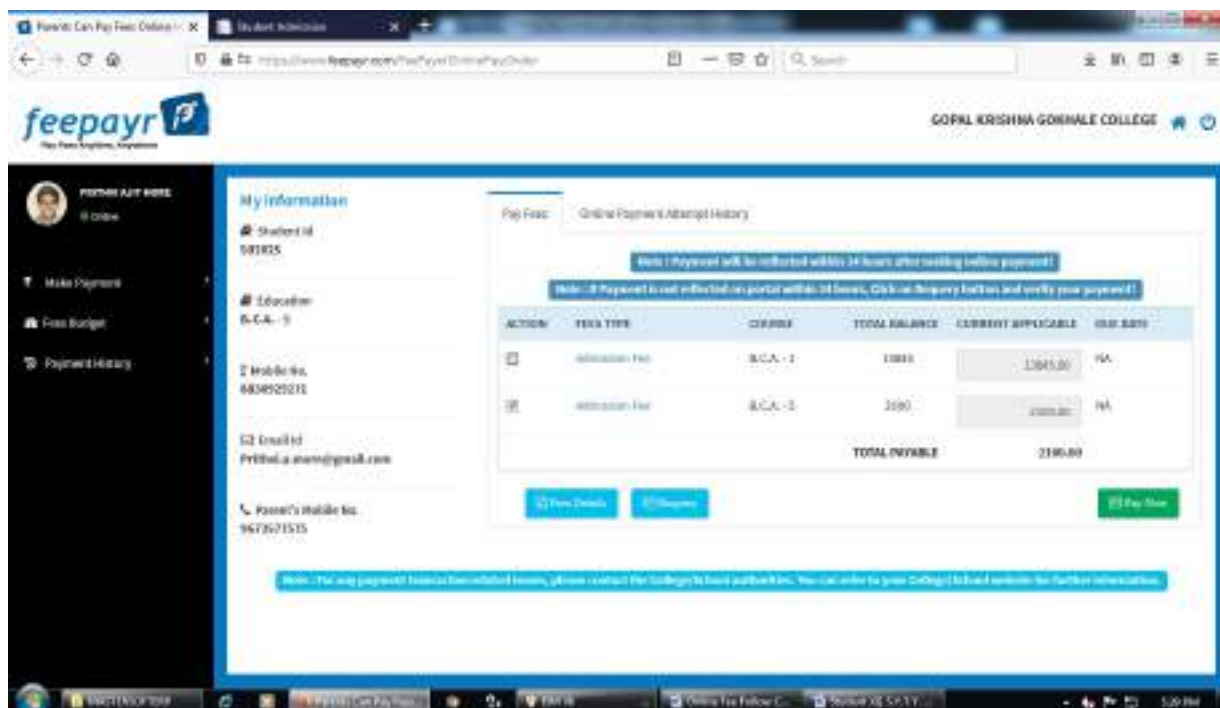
Parents Can Pay Fees Online | Student Admission

https://www.feepayr.com/FeePayer/OnlinePayOrder

feepayr

Pay Fees Anytime, Anywhere

GOPAL KRISHNA GOKHALE COLLEGE

PRITHVI AJIT MORE
Online

Make Payment
Fees Budget
Payment History

My Information
Student Id
581925
Education
B.C.A. - 3
Mobile No.
8830925231
Email Id
Prithvi.a.more@gmail.com
Parent's Mobile No.
9673571535

Pay Fees | Online Payment Attempt History

Note : Payment will be reflected within 24 hours after making online payment!

Note : If Payment is not reflected on portal within 24 hours, Click on Requery button and verify your payment!

| ACTION | FEES TYPE | COURSE | TOTAL BALANCE | CURRENT APPLICABLE | DUE DATE |
|---|---|---|---|---|---|
| ☐ | Admission Fee | B.C.A. - 1 | 13845 | 13845.00 | NA |
| ☑ | Admission Fee | B.C.A. - 3 | 2100 | 2100.00 | NA |
| | | | TOTAL PAYABLE | 2100.00 | |

Fees Details | Requery | Pay Now

Note : For any payment transaction related issues, please contact the College/School authorities. You can refer to your College/School website for further information.

5:20 PM